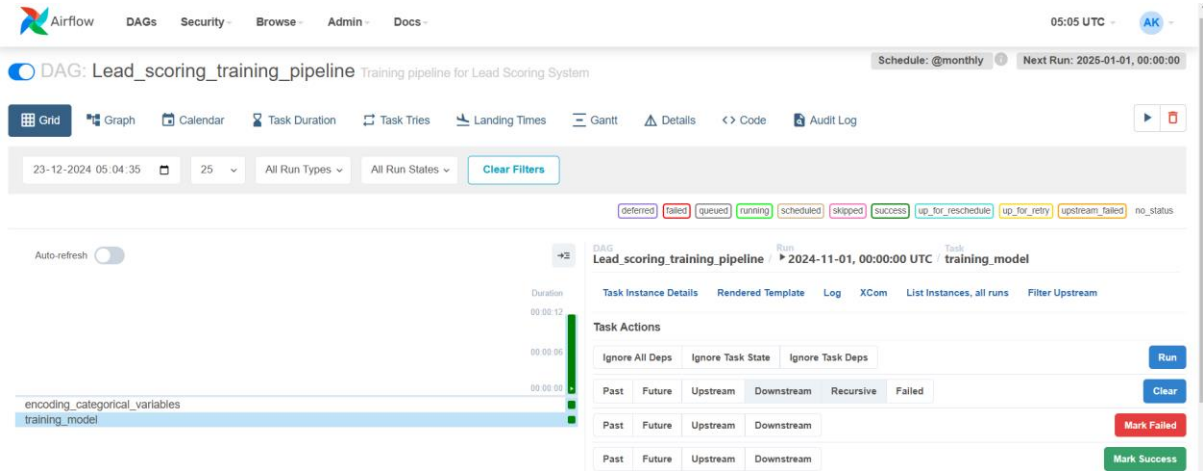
Airflow DAGs Security Browse Admin Docs 05:05 UTC AK

DAG: Lead_scoring_training_pipeline Training pipeline for Lead Scoring System

Schedule: @monthly Next Run: 2025-01-01, 00:00:00

Grid Graph Calendar Task Duration Task Tries Landing Times Gantt Details Code Audit Log

23-12-2024 05:04:35 25 All Run Types All Run States Clear Filters

deferred failed queued running scheduled skipped success up_for_reschedule up_for_retry upstream_failed no_status

Auto-refresh

Duration

00:00:12

00:00:06

00:00:00

encoding_categorical_variables

training_model

DAG Lead_scoring_training_pipeline / Run 2024-11-01, 00:00:00 UTC / Task training_model

Task Instance Details Rendered Template Log XCom List Instances, all runs Filter Upstream

Task Actions

Ignore All Deps Ignore Task State Ignore Task Deps Run

Past Future Upstream Downstream Recursive Failed Clear

Past Future Upstream Downstream Mark Failed

Past Future Upstream Downstream Mark Success